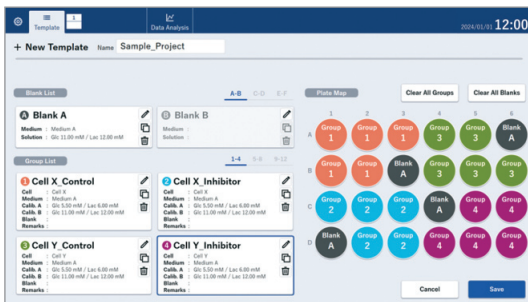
Template

Data Analysis

2024/01/01 12:00

+ New Template Name Sample_Project

Blank List

A-B C-D E-F

A Blank A
Medium : Medium A
Solution : Glc 11.00 mM / Lac 12.00 mM

B Blank B
Medium :
Solution :

Group List

1-4 5-8 9-12

1 Cell X_Control
Cell : Cell X
Medium : Medium A
Calib. A : Glc 5.50 mM / Lac 6.00 mM
Calib. B : Glc 11.00 mM / Lac 12.00 mM
Blank :
Remarks :

2 Cell X_Inhibitor
Cell : Cell X
Medium : Medium A
Calib. A : Glc 5.50 mM / Lac 6.00 mM
Calib. B : Glc 11.00 mM / Lac 12.00 mM
Blank :
Remarks :

3 Cell Y_Control
Cell : Cell Y
Medium : Medium A
Calib. A : Glc 5.50 mM / Lac 6.00 mM
Calib. B : Glc 11.00 mM / Lac 12.00 mM
Blank :
Remarks :

4 Cell Y_Inhibitor
Cell : Cell Y
Medium : Medium A
Calib. A : Glc 5.50 mM / Lac 6.00 mM
Calib. B : Glc 11.00 mM / Lac 12.00 mM
Blank :
Remarks :

Plate Map

Clear All Groups

Clear All Blanks

| | 1 | 2 | 3 | 4 | 5 | 6 |
|---|---|---|---|---|---|---|
| A | Group 1 | Group 1 | Group 1 | Group 3 | Group 3 | Blank A |
| B | Group 1 | Group 1 | Blank A | Group 3 | Group 3 | Group 3 |
| C | Group 2 | Group 2 | Group 2 | Blank A | Group 4 | Group 4 |
| D | Blank A | Group 2 | Group 2 | Group 4 | Group 4 | Group 4 |

Cancel

Save